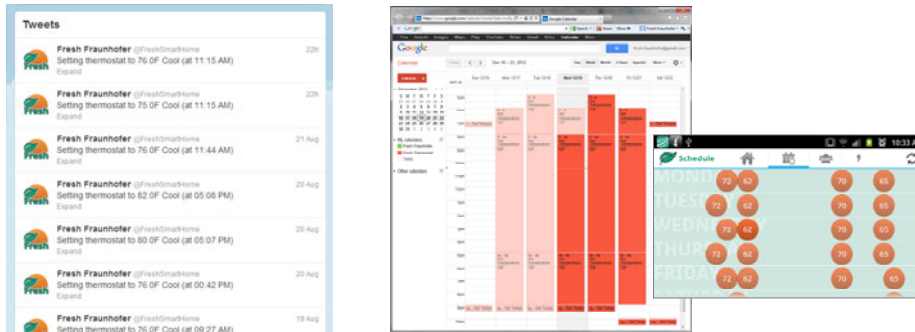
Tweets

Fresh Fraunhofer @FreshSmartHome 22h
Setting thermostat to 76.0F Cool (at 11:15 AM)
Expand

Fresh Fraunhofer @FreshSmartHome 22h
Setting thermostat to 75 0F Cool (at 11:15 AM)
Expand

Fresh Fraunhofer @FreshSmartHome 21 Aug
Setting thermostat to 76.0F Cool (at 11:44 AM)
Expand

Fresh Fraunhofer @FreshSmartHome 20 Aug
Setting thermostat to 82 0F Cool (at 05:08 PM)
Expand

Fresh Fraunhofer @FreshSmartHome 20 Aug
Setting thermostat to 60 0F Cool (at 05:07 PM)
Expand

Fresh Fraunhofer @FreshSmartHome 20 Aug
Setting thermostat to 76.0F Cool (at 00:42 PM)
Expand

Fresh Fraunhofer @FreshSmartHome
Setting thermostat to 76.0F Cool (at 09:27 AM)

Google Calendar
Google
Calendar
Today
Dec 16 – 22, 2012
Day Week Month 4 Days Agenda More
Sun 12/16 Mon 12/17 Tue 12/18 Wed 12/19 Thu 12/20 Fri 12/21 Sat 12/22
December 2012
S M T W T F S
My calendars
Fresh Fraunhofer
Fresh Thermostat
Tasks
Other calendars
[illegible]

10:33 A
Schedule
MONDAY
TUESDAY
WEDNESDAY
THURSDAY
FRIDAY
72 62 70 65
72 62 70 65
72 62 70 65
72 62 70 65
72 62 70 65